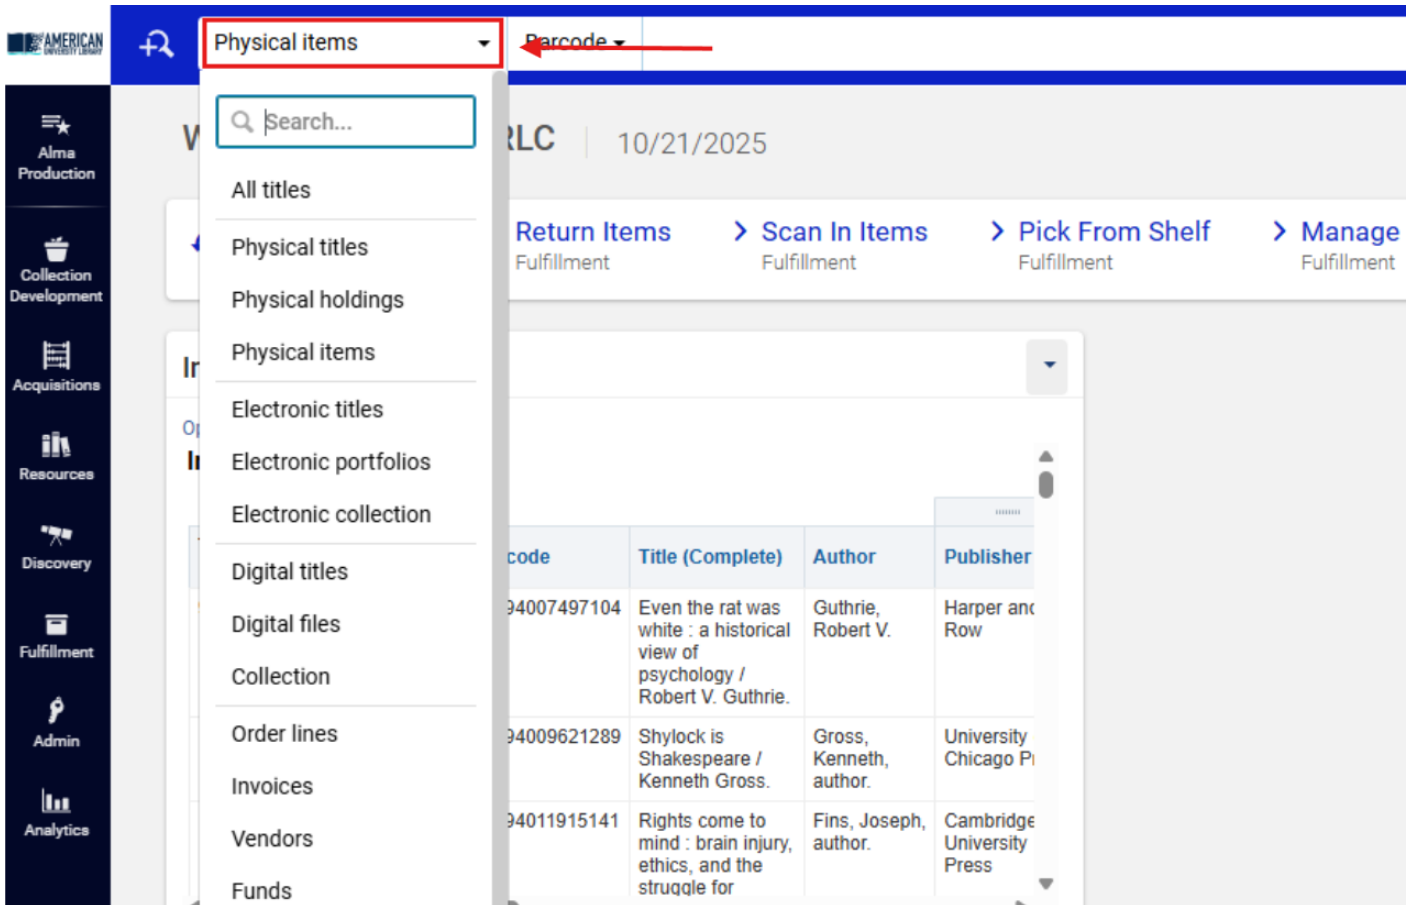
AMERICAN UNIVERSITY LIBRARY

Physical items

Barcode

Search...

All titles

Physical titles

Physical holdings

Physical items

Electronic titles

Electronic portfolios

Electronic collection

Digital titles

Digital files

Collection

Order lines

Invoices

Vendors

Funds

Alma Production

Collection Development

Acquisitions

Resources

Discovery

Fulfillment

Admin

Analytics

W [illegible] RLC | 10/21/2025

Return Items
Fulfillment

Scan In Items
Fulfillment

Pick From Shelf
Fulfillment

Manage
Fulfillment

Ir

Op

Ir

| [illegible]code | Title (Complete) | Author | Publisher |
|---|---|---|---|
| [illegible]94007497104 | Even the rat was white : a historical view of psychology / Robert V. Guthrie. | Guthrie, Robert V. | Harper and Row |
| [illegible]94009621289 | Shylock is Shakespeare / Kenneth Gross. | Gross, Kenneth, author. | University Chicago P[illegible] |
| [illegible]94011915141 | Rights come to mind : brain injury, ethics, and the struggle for | Fins, Joseph, author. | Cambridge University Press |